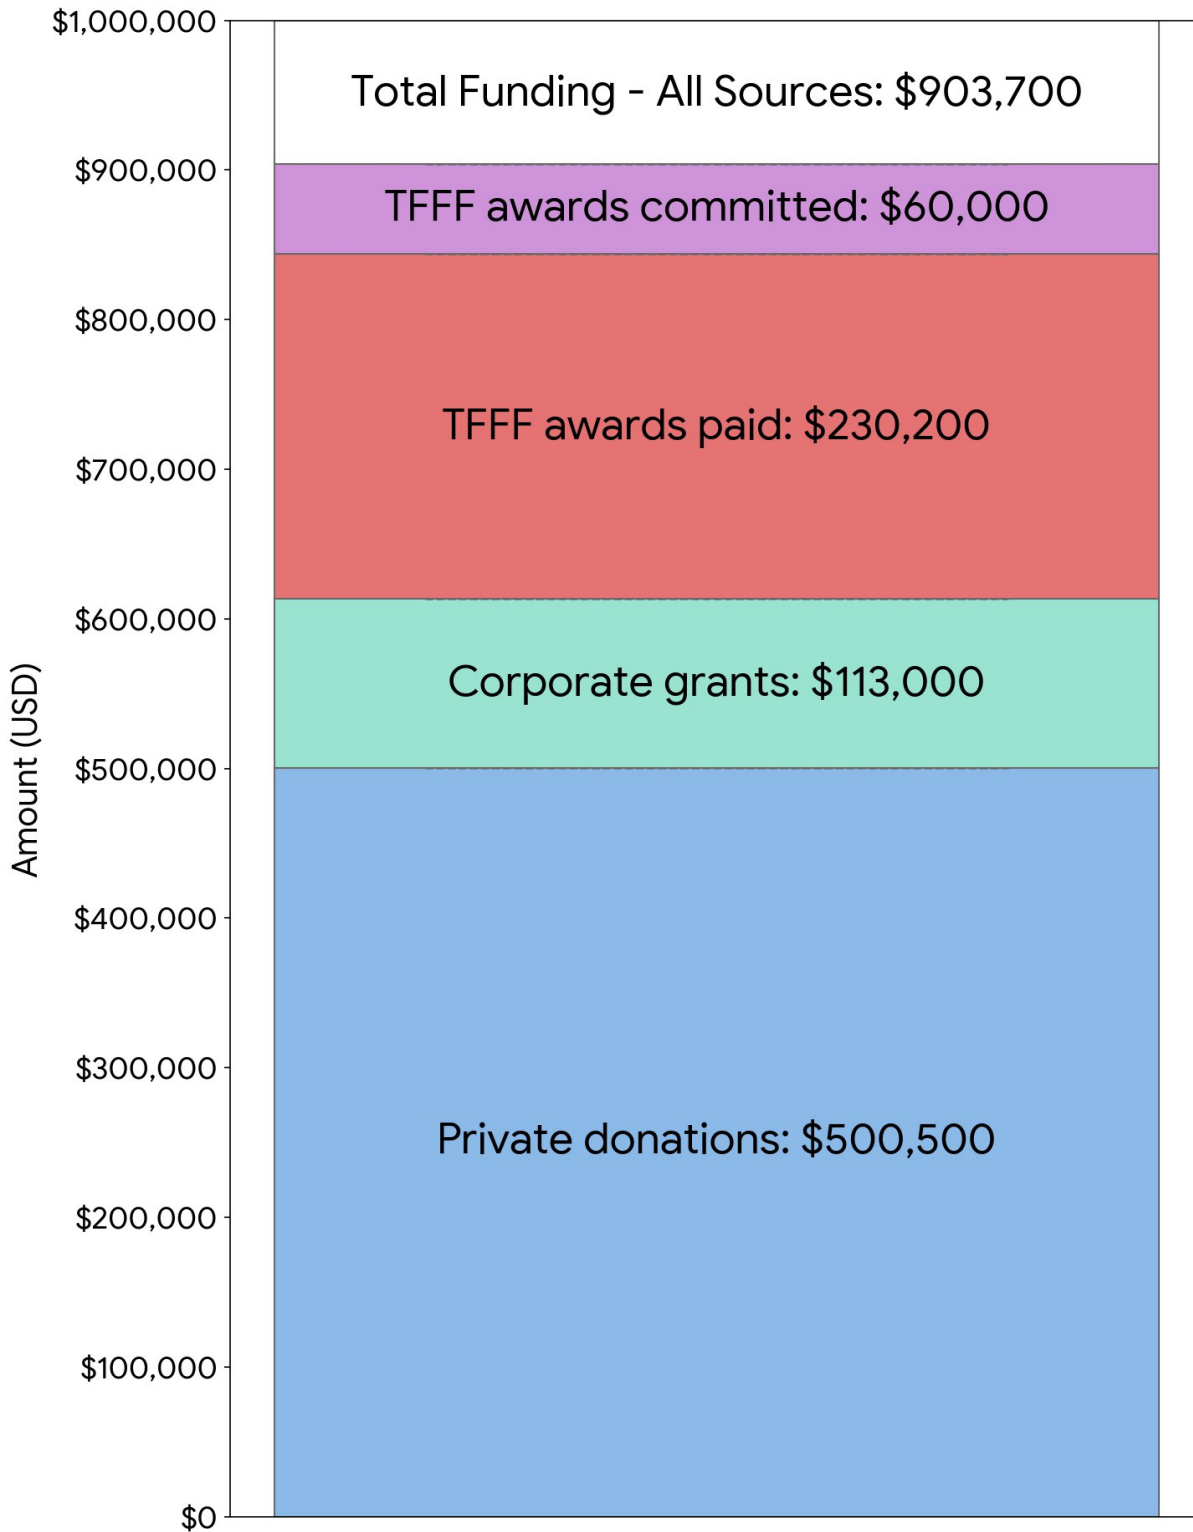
$1,000,000
$900,000
$800,000
$700,000
$600,000
$500,000
$400,000
$300,000
$200,000
$100,000
$0

Amount (USD)

Total Funding - All Sources: $903,700

TFFF awards committed: $60,000

TFFF awards paid: $230,200

Corporate grants: $113,000

Private donations: $500,500